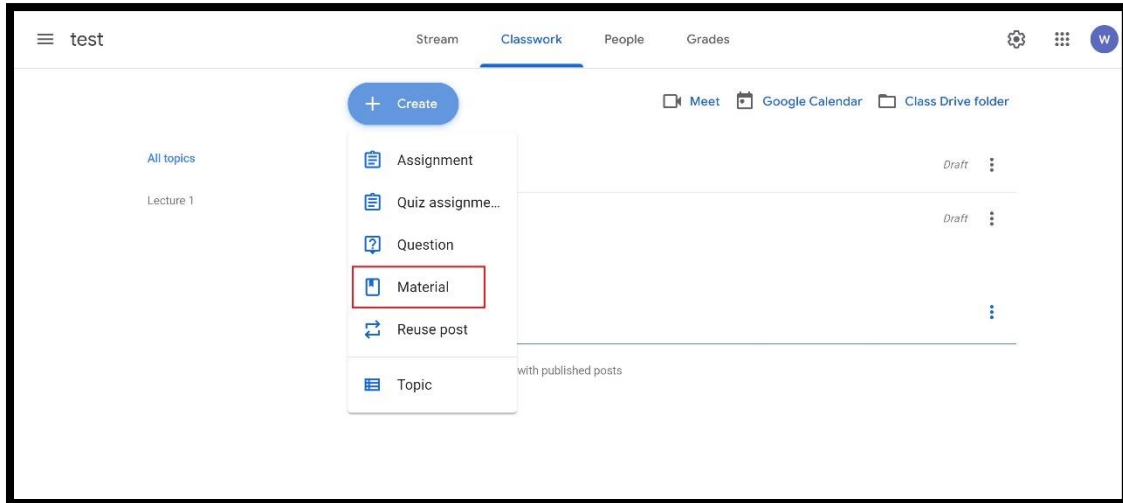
test

Stream Classwork People Grades

W

+ Create

Meet Google Calendar Class Drive folder

All topics

Lecture 1

Assignment

Quiz assignme...

Question

Material

Reuse post

Topic

Draft

Draft

with published posts